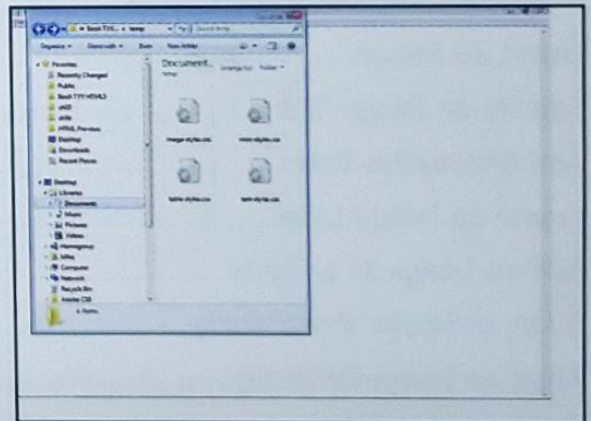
« Sool TYl... » temp

Organize ▾ Share with ▾ Burn New folder

Favorites
Recently Changed
Public
Book TYF HTML5
ch03
ch04
HTML Preview
Desktop
Downloads
Recent Places

Desktop
Libraries
Documents
Music
Pictures
Videos
Homegroup
Mike
Computer
Network
Recycle Bin
Adobe CS5

Document...
temp

Arrange by: Folder ▾

image-styles.css
main-styles.css
table-styles.css
text-styles.css

4 items